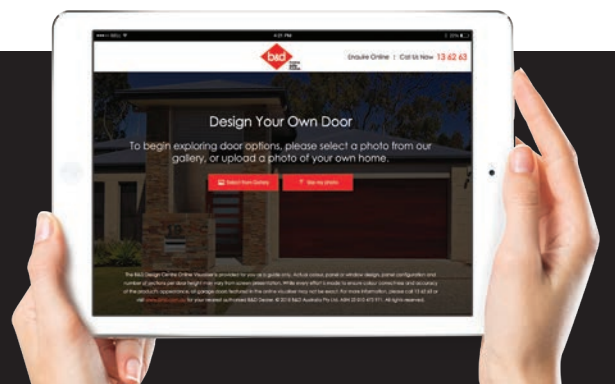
9:01 PM

B&D

Enquire Online | Call Us Now 13 62 63

Design Your Own Door

To begin exploring door options, please select a photo from our gallery, or upload a photo of your own home.

Select from Gallery

Use my photo

The B&D Design Centre Online Visualiser is provided for you as a guide only. Actual colour, panel or window design, panel configuration and number of sections per door height may vary from screen presentation. While every effort is made to ensure colour correctness and accuracy of the product's appearance, all garage doors featured in the online visualiser may not be exact. For more information, please call 13 62 63 or visit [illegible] for your nearest authorised B&D Dealer. © 2015 B&D Australia Pty Ltd. ABN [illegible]. All rights reserved.